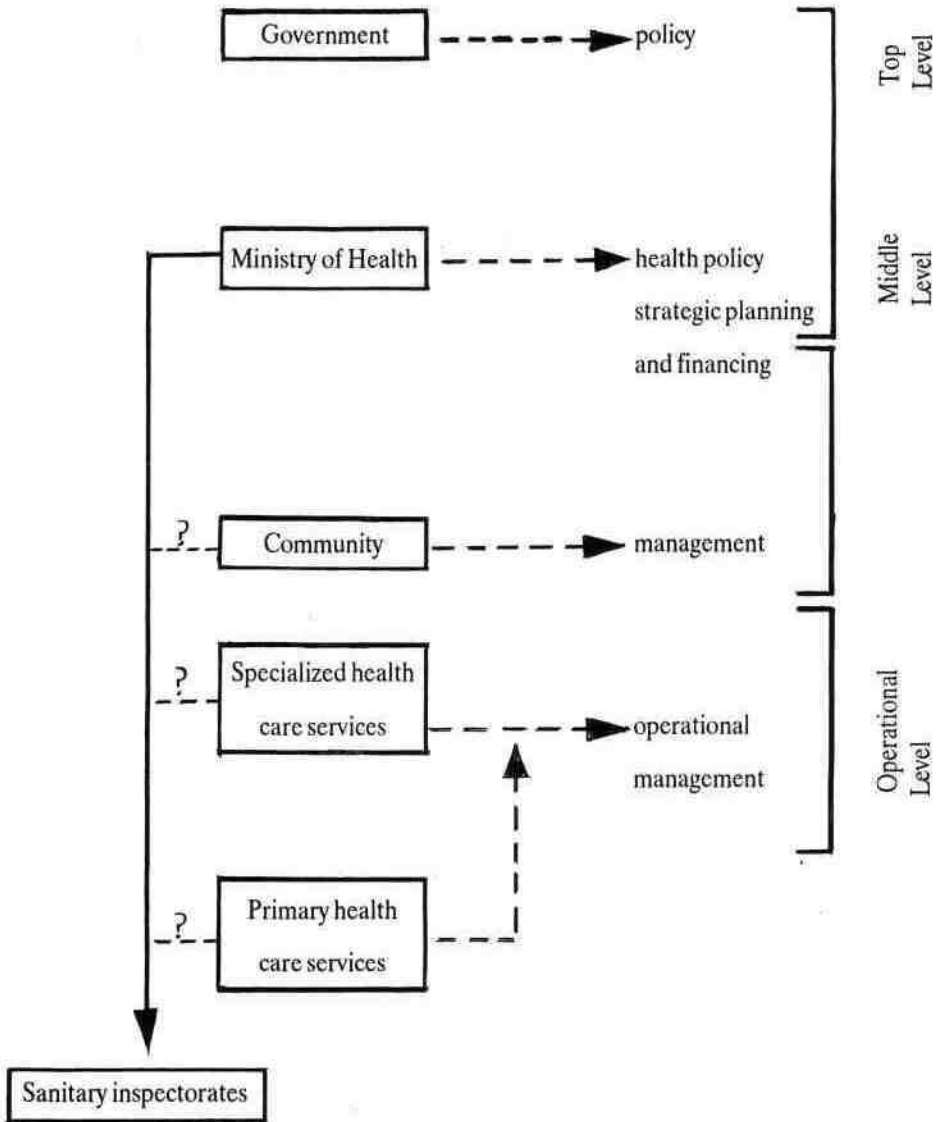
Government

policy

Top Level

Ministry of Health

health policy strategic planning and financing

Middle Level

?

Community

management

?

Specialized health care services

operational management

Operational Level

?

Primary health care services

Sanitary inspectorates